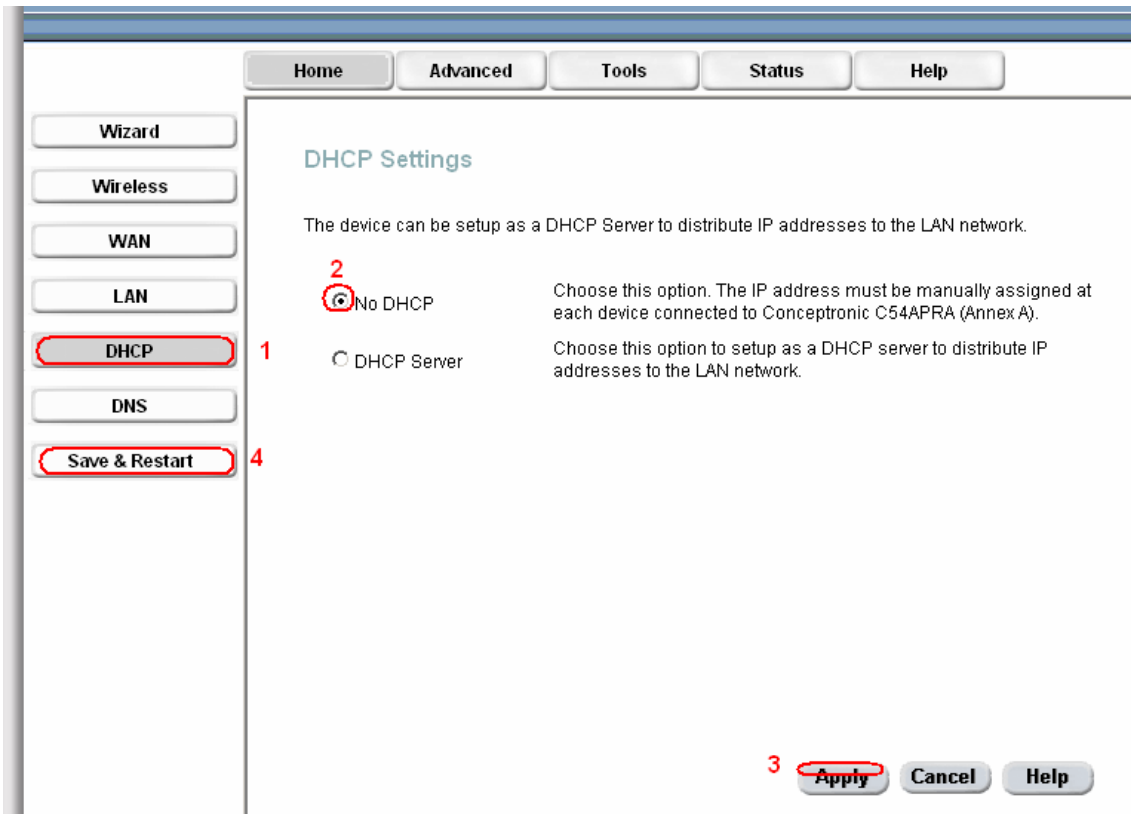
Home
Advanced
Tools
Status
Help

Wizard
Wireless
WAN
LAN
DHCP
1
DNS
Save & Restart
4

DHCP Settings

The device can be setup as a DHCP Server to distribute IP addresses to the LAN network.

2
No DHCP
Choose this option. The IP address must be manually assigned at each device connected to Conceptronic C54APRA (Annex A).

DHCP Server
Choose this option to setup as a DHCP server to distribute IP addresses to the LAN network.

3
Apply
Cancel
Help